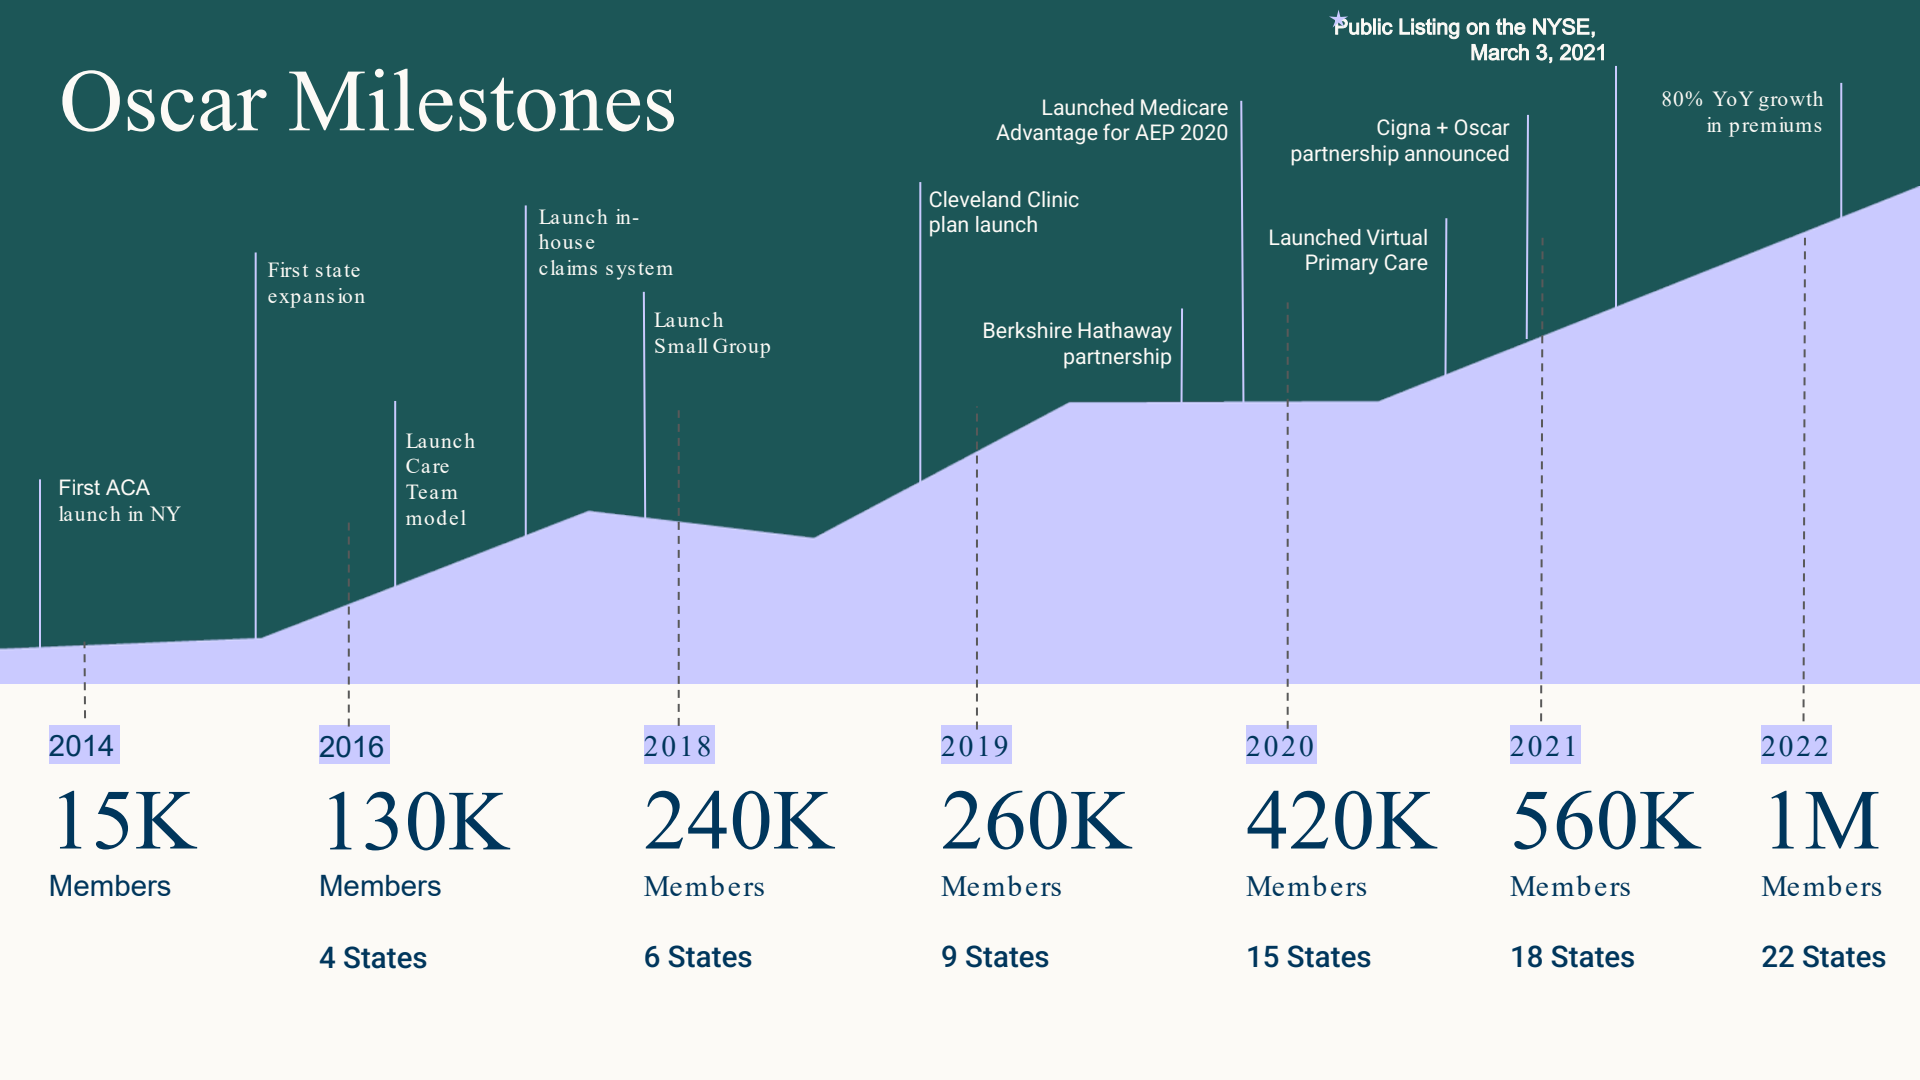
Oscar Milestones

Public Listing on the NYSE, March 3, 2021

80% YoY growth in premiums

Launched Medicare Advantage for AEP 2020

Cigna + Oscar partnership announced

Cleveland Clinic plan launch

Launched Virtual Primary Care

Launch in-house claims system

First state expansion

Launch Small Group

Berkshire Hathaway partnership

Launch Care Team model

First ACA launch in NY

2014
15K
Members

2016
130K
Members

4 States

2018
240K
Members

6 States

2019
260K
Members

9 States

2020
420K
Members

15 States

2021
560K
Members

18 States

2022
1M
Members

22 States